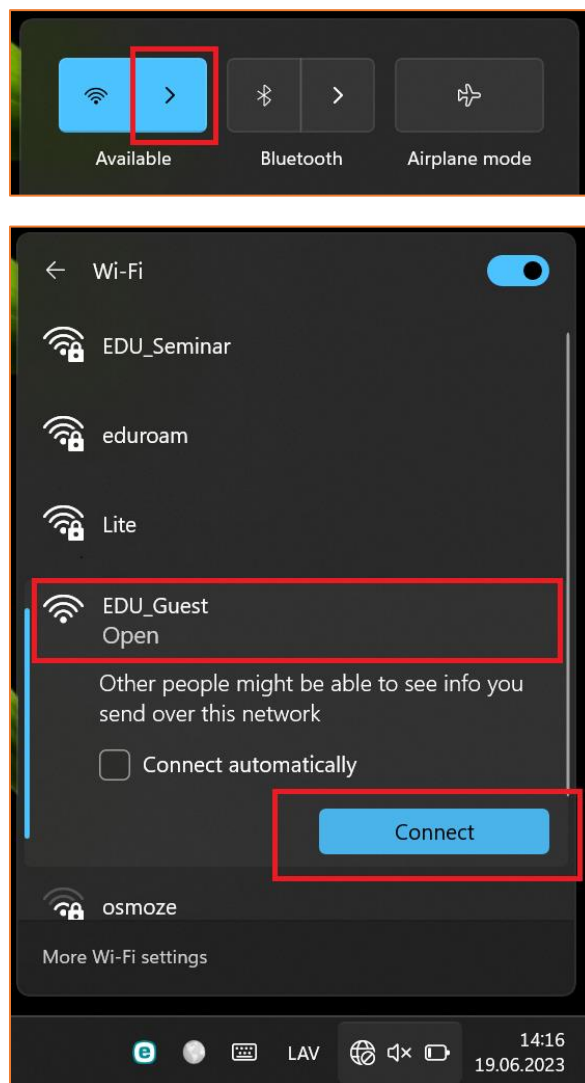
Available

Bluetooth

Airplane mode

Wi-Fi

EDU_Seminar

eduroam

Lite

EDU_Guest
Open

Other people might be able to see info you send over this network

Connect automatically

Connect

osmoze

More Wi-Fi settings

LAV

14:16
19.06.2023